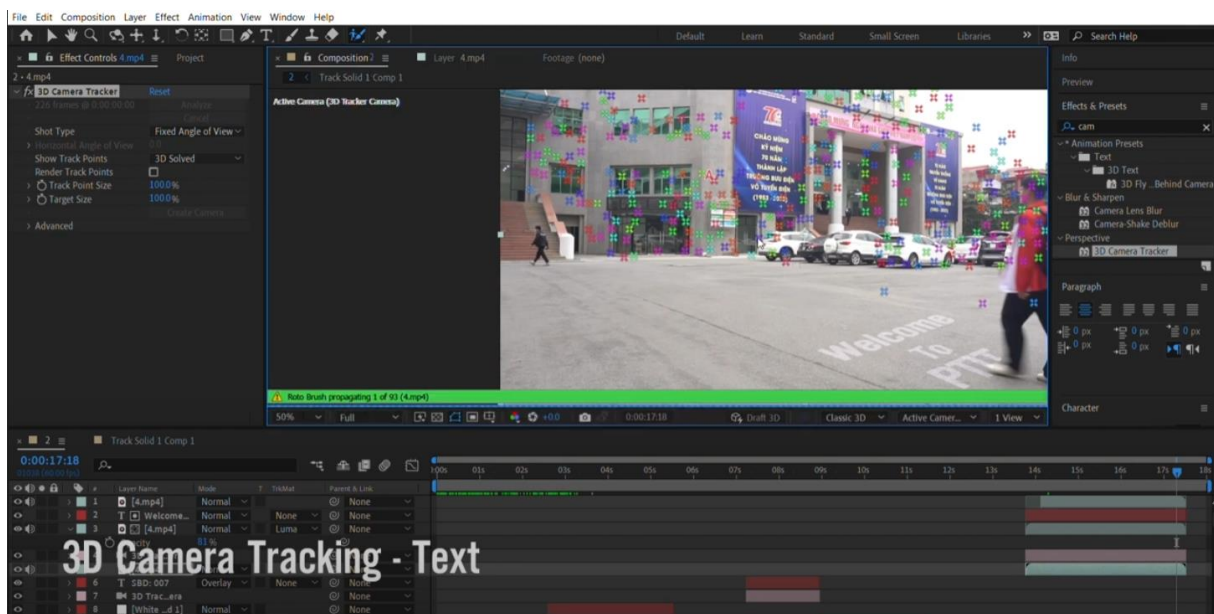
File Edit Composition Layer Effect Animation View Window Help

Default Learn Standard Small Screen Libraries » Search Help

Effect Controls 4.mp4 ≡ Project

2 • 4.mp4

fx 3D Camera Tracker Reset

226 frames @ 0:00:00:00 Analyze

Cancel

Shot Type Fixed Angle of View

Horizontal Angle of View 0.0

Show Track Points 3D Solved

Render Track Points

Track Point Size 100.0%

Target Size 100.0%

Create Camera

Advanced

Composition 2 ≡ Layer 4.mp4 Footage (none)

2 Track Solid 1 Comp 1

Active Camera (3D Tracker Camera)

CHÀO MỪNG KỶ NIỆM 70 NĂM THÀNH LẬP TRƯỜNG BƯU ĐIỆN VÔ TUYẾN ĐIỆN (1953-2023)

Welcome To PTIT

Roto Brush propagating 1 of 93 (4.mp4)

50% Full +0.0 0:00:17:18 Draft 3D Classic 3D Active Camer... 1 View

Info

Preview

Effects & Presets ≡

cam

* Animation Presets

Text

3D Text

3D Fly ...Behind Camera

Blur & Sharpen

Camera Lens Blur

Camera-Shake Deblur

Perspective

3D Camera Tracker

Paragraph ≡

0 px 0 px 0 px

0 px 0 px

Character ≡

2 ≡ Track Solid 1 Comp 1

0:00:17:18

01058 (60.00 fps)

Layer Name Mode T TrkMat Parent & Link

1 [4.mp4] Normal None

2 T Welcome... Normal None None

3 [4.mp4] Normal Luma None

Opacity 81%

6 T SBD: 007 Overlay None None

7 3D Trac...era None

8 [White ...d 1] Normal None

00s 01s 02s 03s 04s 05s 06s 07s 08s 09s 10s 11s 12s 13s 14s 15s 16s 17s 18s

3D Camera Tracking - Text